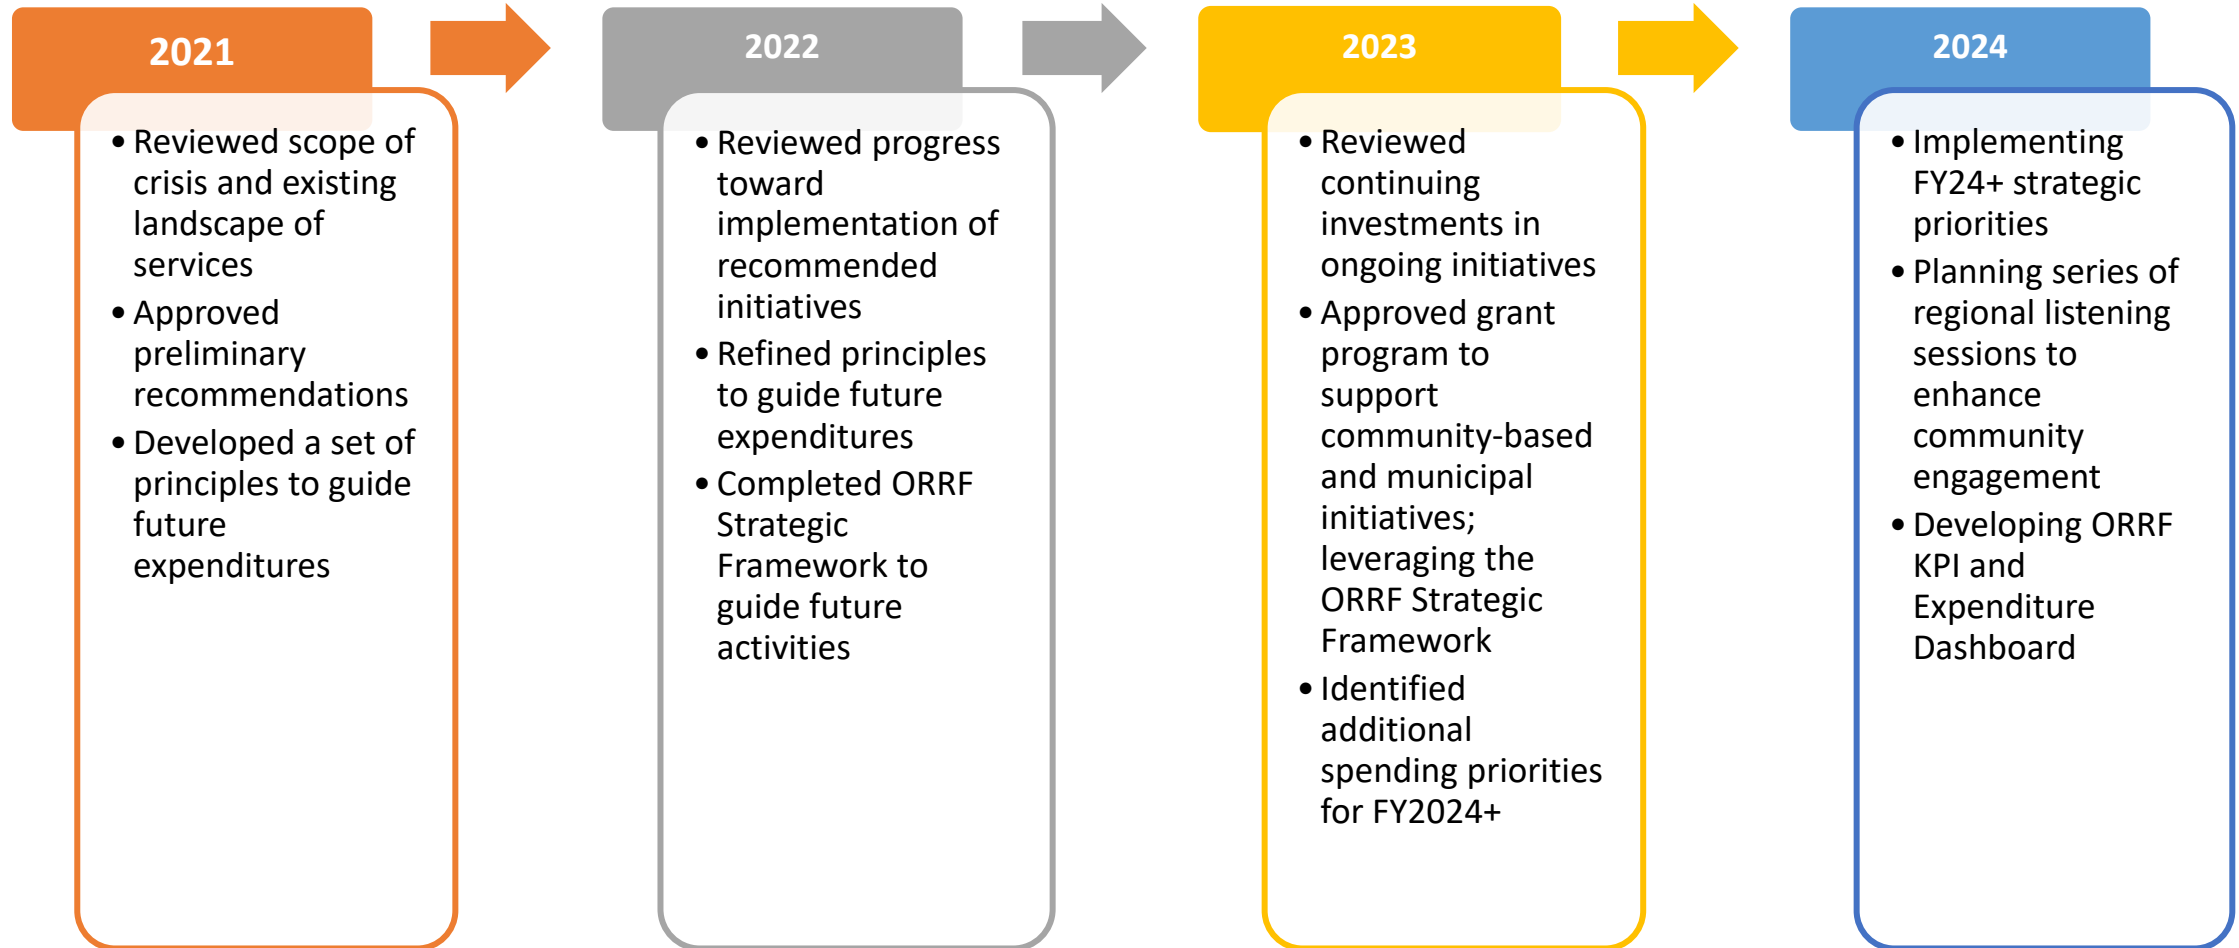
2021

- Reviewed scope of crisis and existing landscape of services
- Approved preliminary recommendations
- Developed a set of principles to guide future expenditures

2022

- Reviewed progress toward implementation of recommended initiatives
- Refined principles to guide future expenditures
- Completed ORRF Strategic Framework to guide future activities

2023

- Reviewed continuing investments in ongoing initiatives
- Approved grant program to support community-based and municipal initiatives; leveraging the ORRF Strategic Framework
- Identified additional spending priorities for FY2024+

2024

- Implementing FY24+ strategic priorities
- Planning series of regional listening sessions to enhance community engagement
- Developing ORRF KPI and Expenditure Dashboard